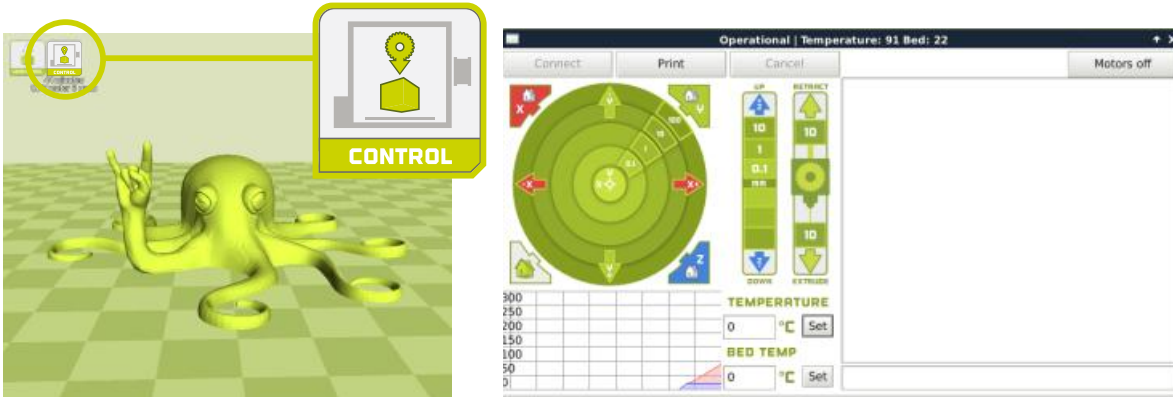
CONTROL

CONTROL

Operational | Temperature: 91 Bed: 22

Connect Print Cancel Motors off

X

Y

Y

X

X

Y

Z

100

10

1

0.1

UP

10

1

0.1

mm

DOWN

RETRACT

10

10

EXTRUDE

300
250
200
150
100
50
0

TEMPERATURE

0 °C Set

BED TEMP

0 °C Set